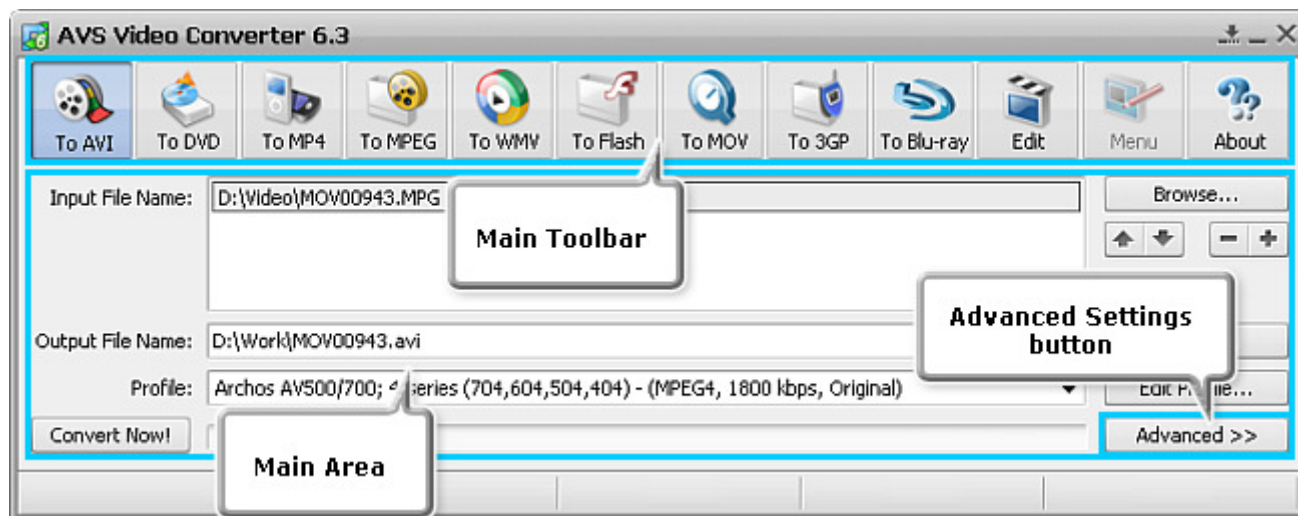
AVS Video Converter 6.3

To AVI
To DVD
To MP4
To MPEG
To WMV
To Flash
To MOV
To 3GP
To Blu-ray
Edit
Menu
About

Input File Name: D:\Video\MOV00943.MPG

Main Toolbar

Browse...

Advanced Settings button

Output File Name: D:\Work\MOV00943.avi

Profile: Archos AV500/700; 4 series (704,604,504,404) - (MPEG4, 1800 kbps, Original)

Edit Pr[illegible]ile...

Convert Now!

Advanced >>

Main Area